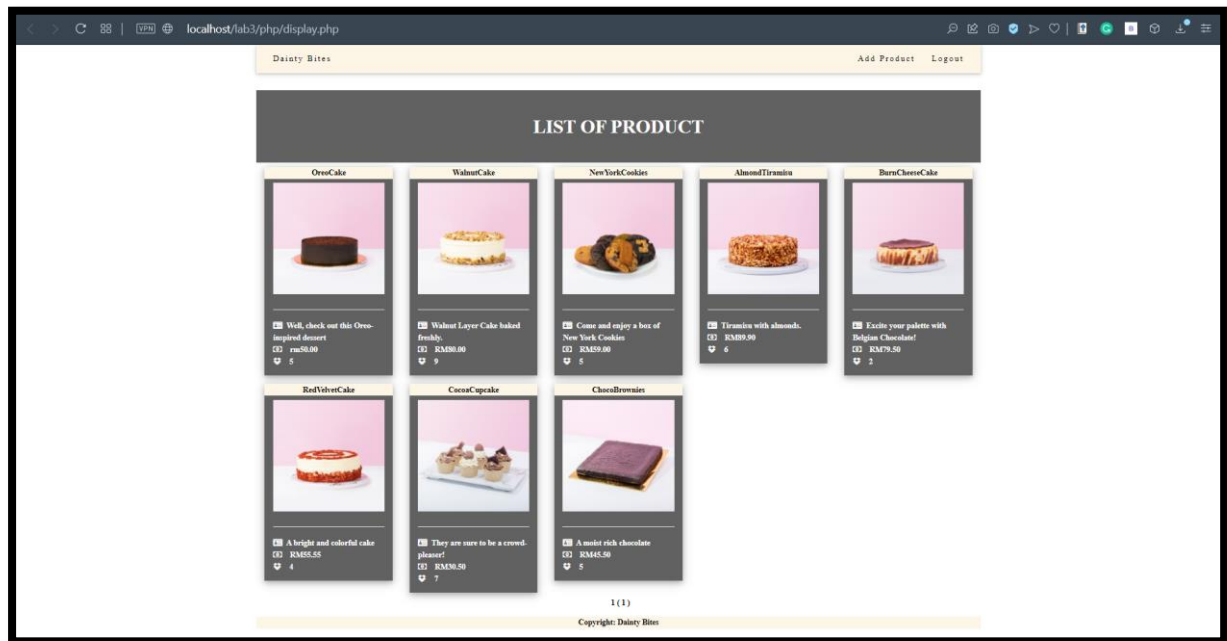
VPN localhost/lab3/php/display.php

Dainty Bites

Add Product Logout

LIST OF PRODUCT

OreoCake

Well, check out this Oreo-inspired dessert
rm50.00
5

WalnutCake

Walnut Layer Cake baked freshly.
RM80.00
9

NewYorkCookies

Come and enjoy a box of New York Cookies
RM59.00
5

AlmondTiramisu

Tiramisu with almonds.
RM89.90
6

BurnCheeseCake

Excite your palette with Belgian Chocolate!
RM79.50
2

RedVelvetCake

A bright and colorful cake
RM55.55
4

CocoaCupcake

They are sure to be a crowd-pleaser!
RM30.50
7

ChocoBrownies

A moist rich chocolate
RM45.50
5

1 (1)

Copyright: Dainty Bites